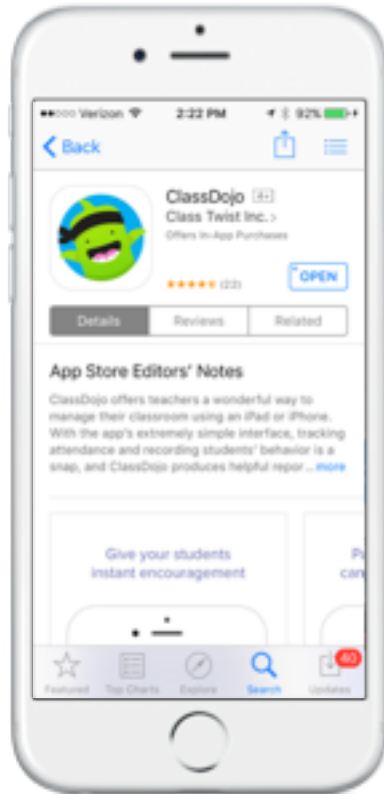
●●○○○ Verizon 2:22 PM 92%

Back

ClassDojo 4+
Class Twist Inc. >
Offers In-App Purchases

★★★★★ (23)

OPEN

Details | Reviews | Related

App Store Editors' Notes

ClassDojo offers teachers a wonderful way to manage their classroom using an iPad or iPhone. With the app's extremely simple interface, tracking attendance and recording students' behavior is a snap, and ClassDojo produces helpful repor ... more

Give your students instant encouragement

Pa
ca

Featured | Top Charts | Explore | Search | Updates 40